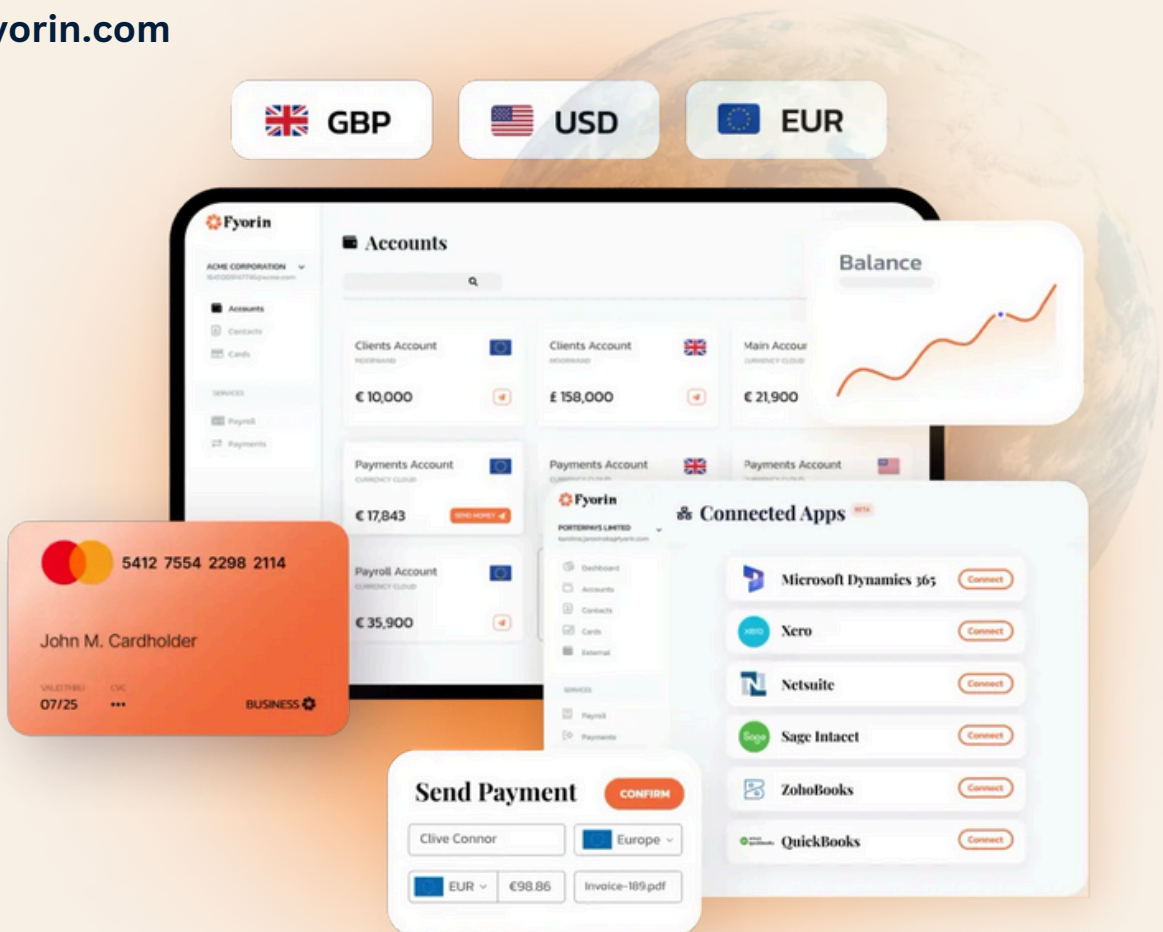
yorin.com

GBP
USD
EUR

Fyorin
ACME CORPORATION
Accounts
Contacts
Cards
SERVICES
Payroll
Payments

Accounts

Clients Account
€ 10,000

Clients Account
£ 158,000

Main Accour
€ 21,900

Payments Account
€ 17,843
SEND MONEY

Payments Account

Payments Account

Payroll Account
€ 35,900

Balance

5412 7554 2298 2114
John M. Cardholder
VALID THRU
07/25
CVC
•••
BUSINESS

Fyorin
PORTERPAYS LIMITED
Dashboard
Accounts
Contacts
Cards
External
SERVICES
Payroll
Payments

Connected Apps
BETA
Microsoft Dynamics 365 Connect
Xero Connect
Netsuite Connect
Sage Intacct Connect
ZohoBooks Connect
QuickBooks Connect

Send Payment
CONFIRM
Clive Connor
Europe
EUR
€98.86
Invoice-189.pdf